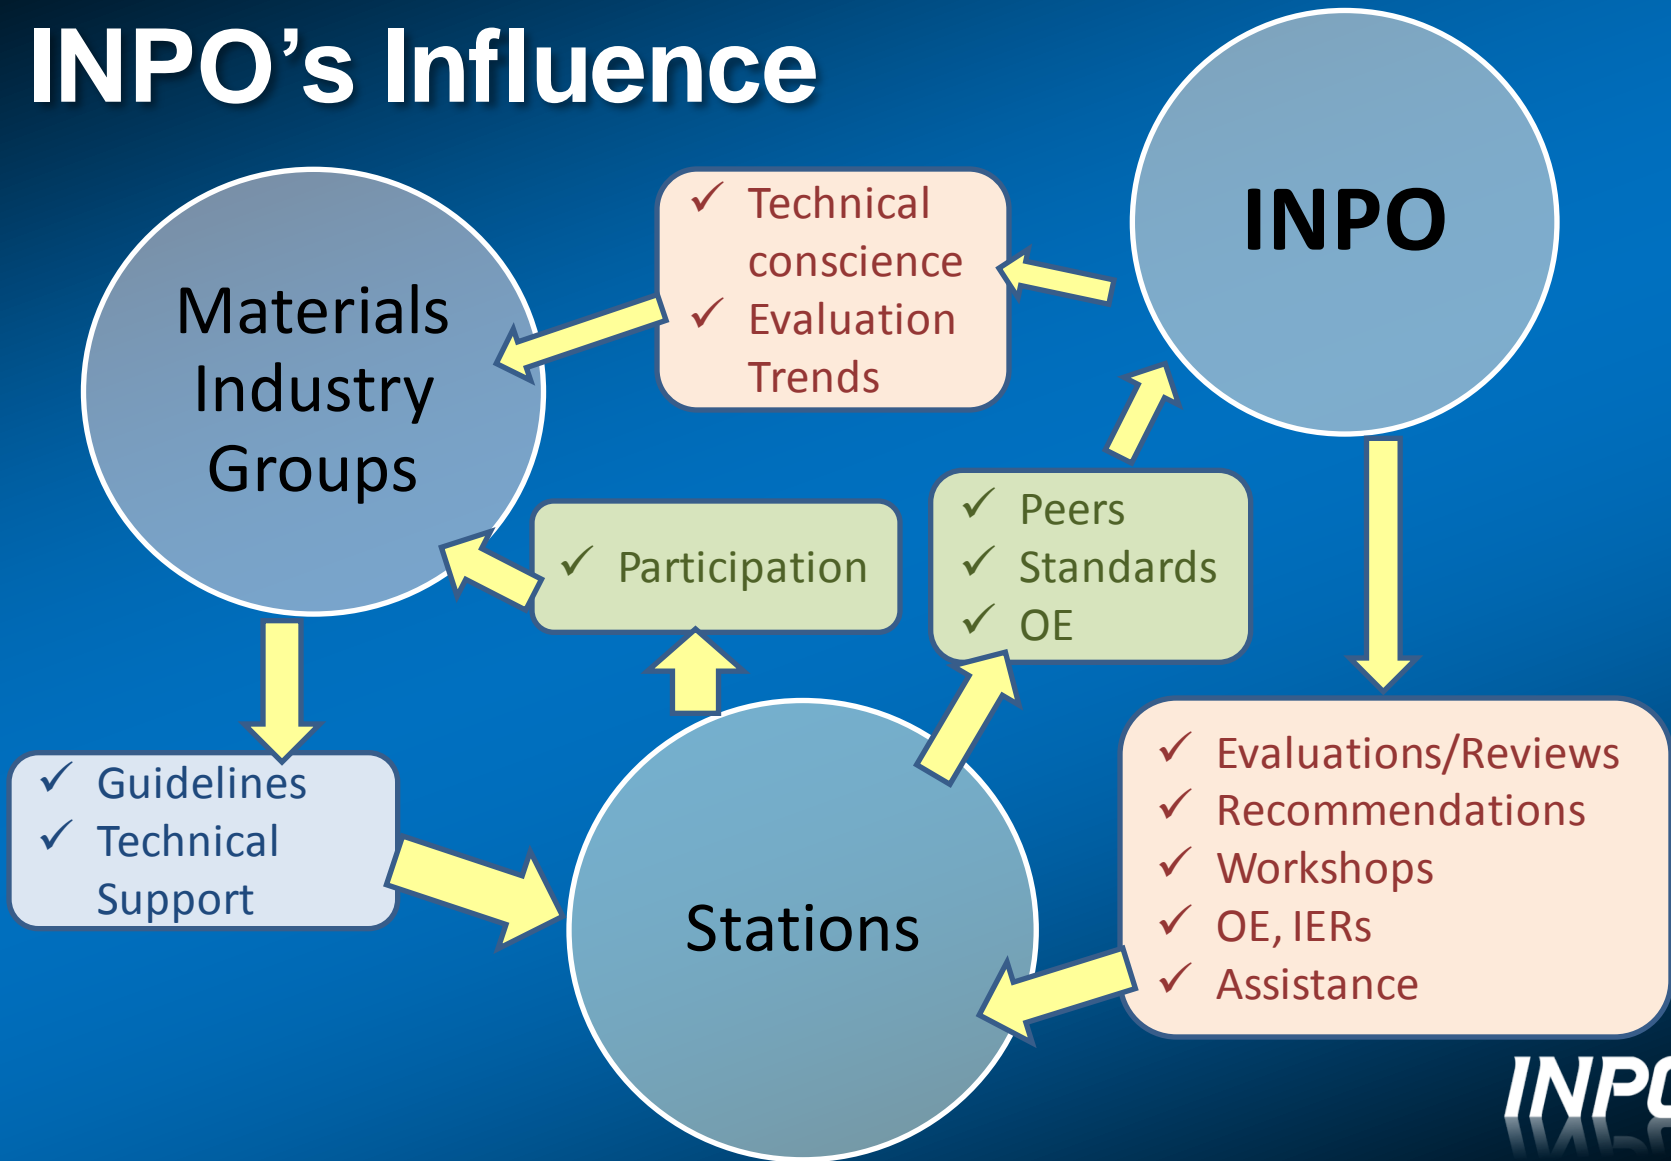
INPO's Influence

INPO

✓ Technical conscience
✓ Evaluation Trends

Materials Industry Groups

✓ Participation

✓ Peers
✓ Standards
✓ OE

✓ Guidelines
✓ Technical Support

Stations

✓ Evaluations/Reviews
✓ Recommendations
✓ Workshops
✓ OE, IERs
✓ Assistance

INP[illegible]